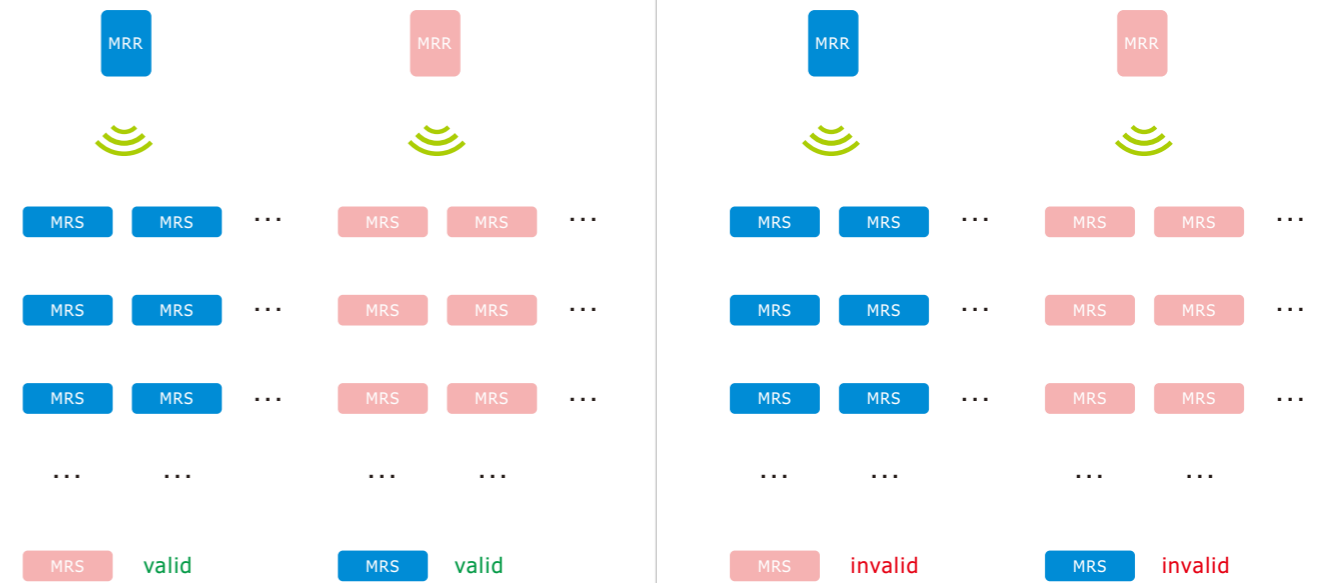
MRR MRR

MRS MRS ··· MRS MRS ···
MRS MRS ··· MRS MRS ···
MRS MRS ··· MRS MRS ···
··· ··· ··· ···

MRS valid MRS valid

MRR MRR

MRS MRS ··· MRS MRS ···
MRS MRS ··· MRS MRS ···
MRS MRS ··· MRS MRS ···
··· ··· ··· ···

MRS invalid MRS invalid